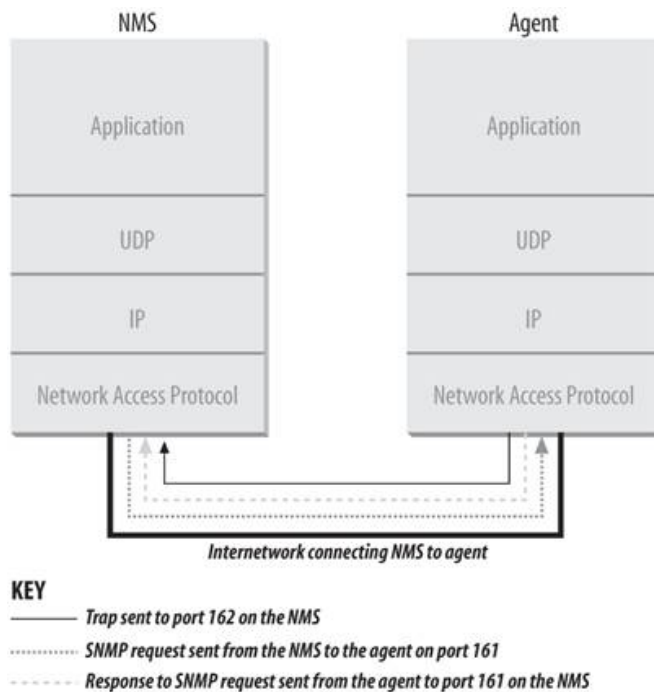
NMS

Application

UDP

IP

Network Access Protocol

Agent

Application

UDP

IP

Network Access Protocol

Internetwork connecting NMS to agent

KEY

Trap sent to port 162 on the NMS

SNMP request sent from the NMS to the agent on port 161

Response to SNMP request sent from the agent to port 161 on the NMS